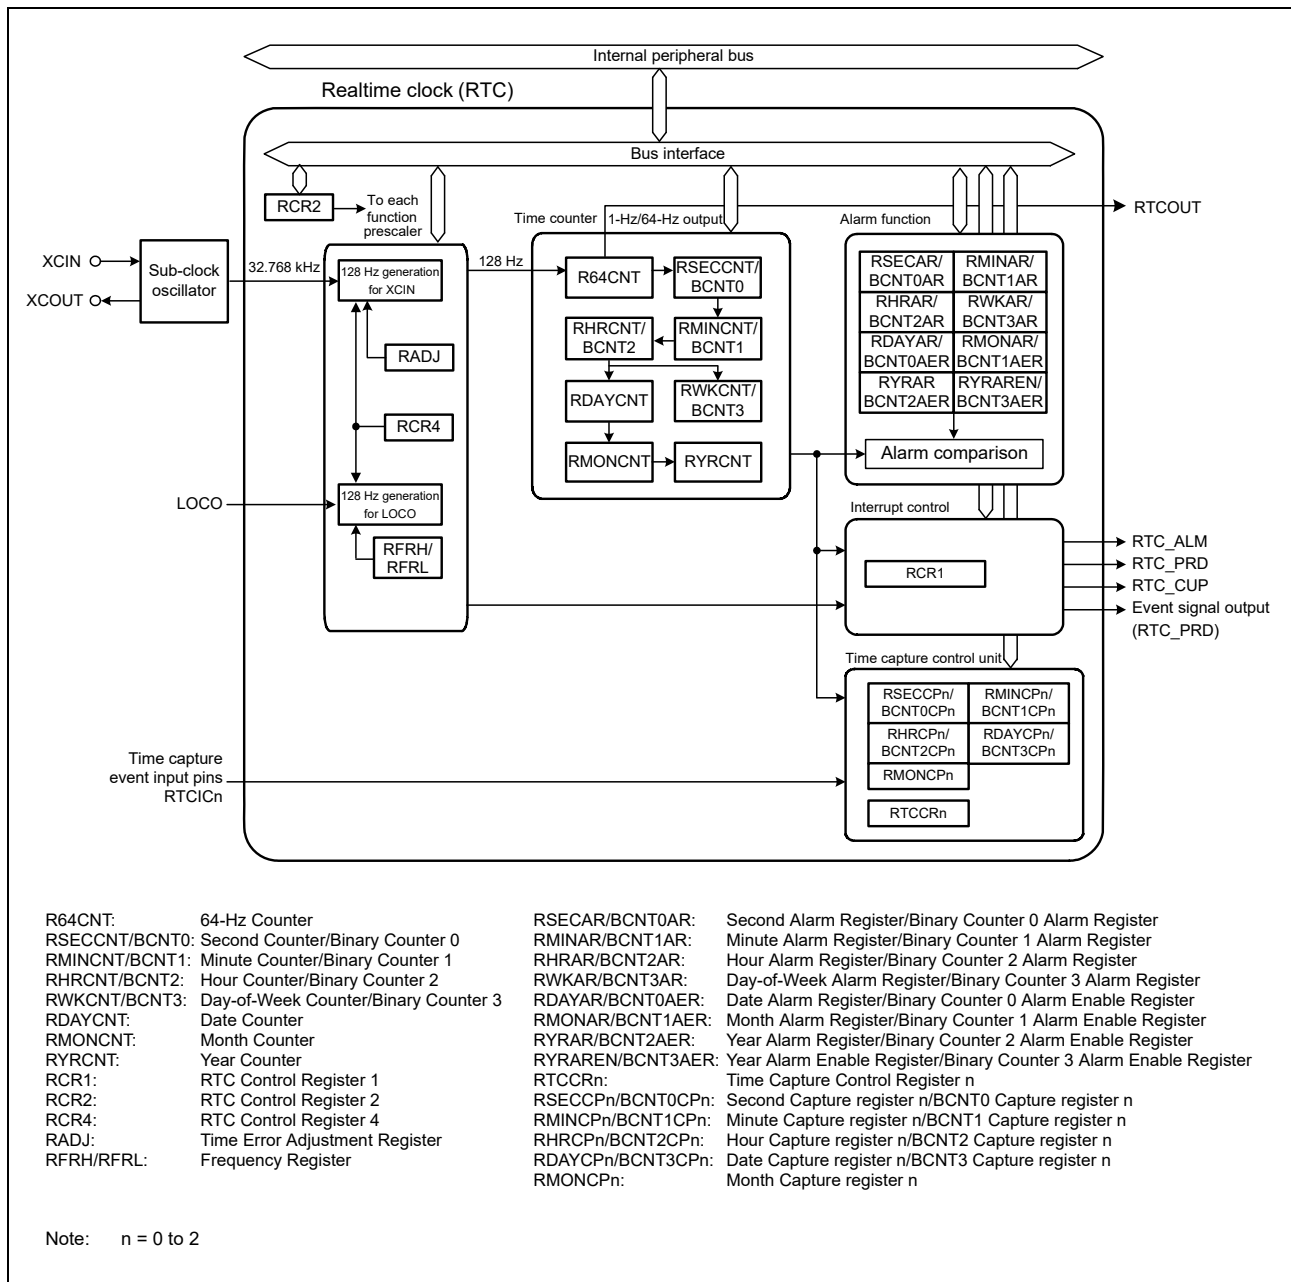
Internal peripheral bus

Realtime clock (RTC)

Bus interface

RCR2 To each function prescaler

Time counter 1-Hz/64-Hz output

Alarm function

RTCOUT

XCIN

XCOUT

Sub-clock oscillator

32.768 kHz

128 Hz generation for XCIN

128 Hz

R64CNT

RSECCNT/ BCNT0

RHRCNT/ BCNT2

RMINCNT/ BCNT1

RADJ

RDAYCNT

RWKCNT/ BCNT3

RCR4

RMONCNT

RYRCNT

RSECAR/ BCNT0AR

RMINAR/ BCNT1AR

RHRAR/ BCNT2AR

RWKAR/ BCNT3AR

RDAYAR/ BCNT0AER

RMONAR/ BCNT1AER

RYRAR BCNT2AER

RYRAREN/ BCNT3AER

Alarm comparison

LOCO

128 Hz generation for LOCO

RFRH/ RFRL

Interrupt control

RCR1

RTC_ALM

RTC_PRD

RTC_CUP

Event signal output (RTC_PRD)

Time capture control unit

RSECCPn/ BCNT0CPn

RMINCPn/ BCNT1CPn

RHRCPn/ BCNT2CPn

RDAYCPn/ BCNT3CPn

RMONCPn

RTCCRn

Time capture event input pins RTCICn

R64CNT: 64-Hz Counter
RSECCNT/BCNT0: Second Counter/Binary Counter 0
RMINCNT/BCNT1: Minute Counter/Binary Counter 1
RHRCNT/BCNT2: Hour Counter/Binary Counter 2
RWKCNT/BCNT3: Day-of-Week Counter/Binary Counter 3
RDAYCNT: Date Counter
RMONCNT: Month Counter
RYRCNT: Year Counter
RCR1: RTC Control Register 1
RCR2: RTC Control Register 2
RCR4: RTC Control Register 4
RADJ: Time Error Adjustment Register
RFRH/RFRL: Frequency Register

RSECAR/BCNT0AR: Second Alarm Register/Binary Counter 0 Alarm Register
RMINAR/BCNT1AR: Minute Alarm Register/Binary Counter 1 Alarm Register
RHRAR/BCNT2AR: Hour Alarm Register/Binary Counter 2 Alarm Register
RWKAR/BCNT3AR: Day-of-Week Alarm Register/Binary Counter 3 Alarm Register
RDAYAR/BCNT0AER: Date Alarm Register/Binary Counter 0 Alarm Enable Register
RMONAR/BCNT1AER: Month Alarm Register/Binary Counter 1 Alarm Enable Register
RYRAR/BCNT2AER: Year Alarm Register/Binary Counter 2 Alarm Enable Register
RYRAREN/BCNT3AER: Year Alarm Enable Register/Binary Counter 3 Alarm Enable Register
RTCCRn: Time Capture Control Register n
RSECCPn/BCNT0CPn: Second Capture register n/BCNT0 Capture register n
RMINCPn/BCNT1CPn: Minute Capture register n/BCNT1 Capture register n
RHRCPn/BCNT2CPn: Hour Capture register n/BCNT2 Capture register n
RDAYCPn/BCNT3CPn: Date Capture register n/BCNT3 Capture register n
RMONCPn: Month Capture register n

Note: n = 0 to 2